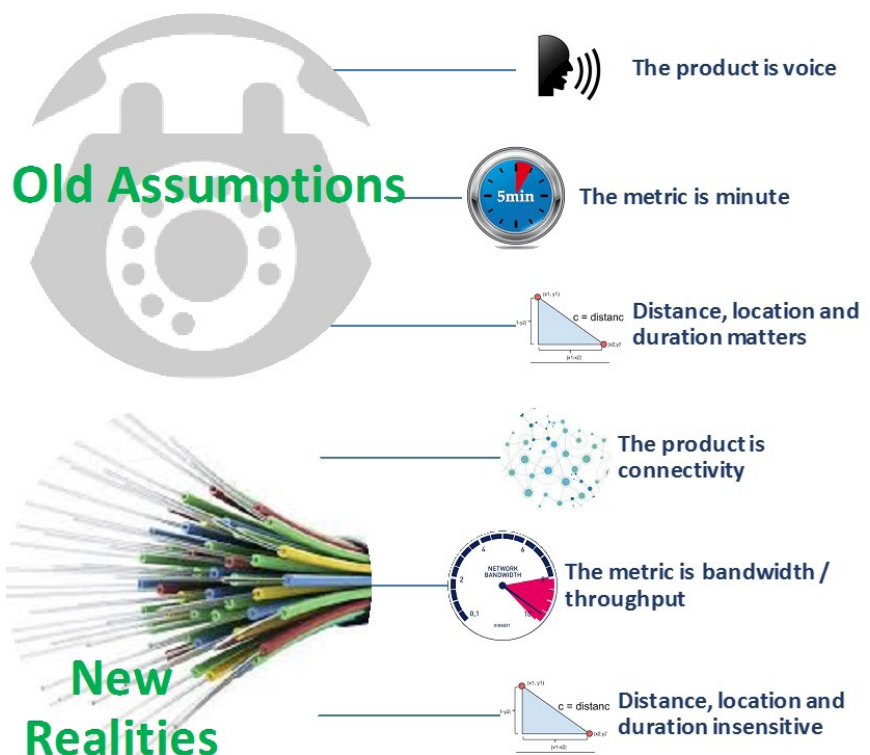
Old Assumptions

The product is voice

5min

The metric is minute

(x1,y1)
c = distanc
(x2,y2)

Distance, location and duration matters

New Realities

The product is connectivity

NETWORK BANDWIDTH
2
4
6
0,1

The metric is bandwidth / throughput

(x1,y1)
c = distanc
(x2,y2)

Distance, location and duration insensitive